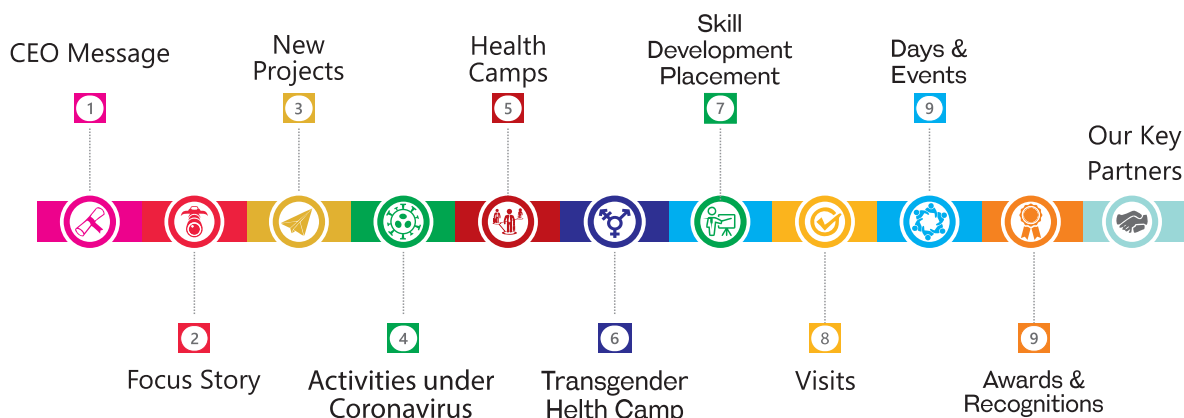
CEO Message

1

New Projects

3

Health Camps

5

Skill Development Placement

7

Days & Events

9

Our Key Partners

2

Focus Story

4

Activities under Coronavirus

6

Transgender Helth Camp

8

Visits

9

Awards & Recognitions